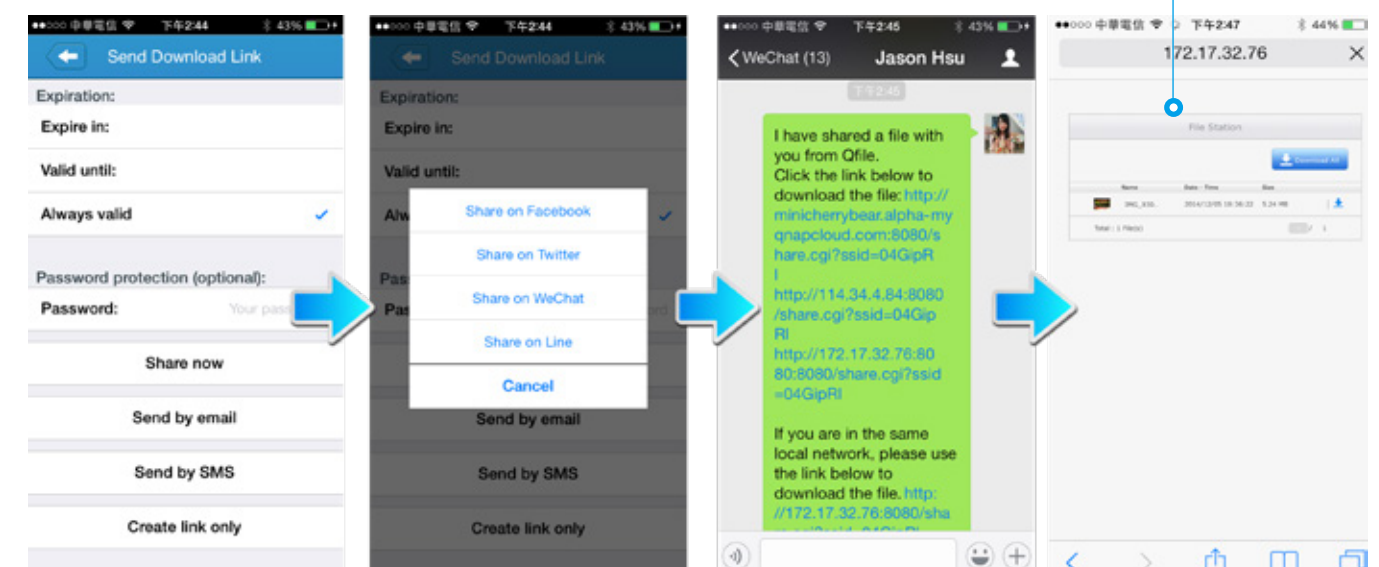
●●○○○ 中華電信 下午2:44 43%

Send Download Link

Expiration:

Expire in:

Valid until:

Always valid

Password protection (optional):

Password: Your pass

Share now

Send by email

Send by SMS

Create link only

●●○○○ 中華電信 下午2:44 43%

Send Download Link

Expiration:

Expire in:

Valid until:

Alw

Pass

Pas

Share on Facebook

Share on Twitter

Share on WeChat

Share on Line

Cancel

Send by email

Send by SMS

Create link only

●●○○○ 中華電信 下午2:45 43%

WeChat (13) Jason Hsu

下午2:45

I have shared a file with you from Qfile.
Click the link below to download the file: http://minicherrybear.alpha-myqnapcloud.com:8080/share.cgi?ssid=04GipRI
http://114.34.4.84:8080/share.cgi?ssid=04GipRI
http://172.17.32.76:8080:8080/share.cgi?ssid=04GipRI

If you are in the same local network, please use the link below to download the file. http://172.17.32.76:8080/sha

●●○○○ 中華電信 下午2:47 44%

172.17.32.76

File Station

Download All

Name Date / Time Size

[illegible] 2014/12/05 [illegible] 5.34 MB

Total : 1 File(s) 1